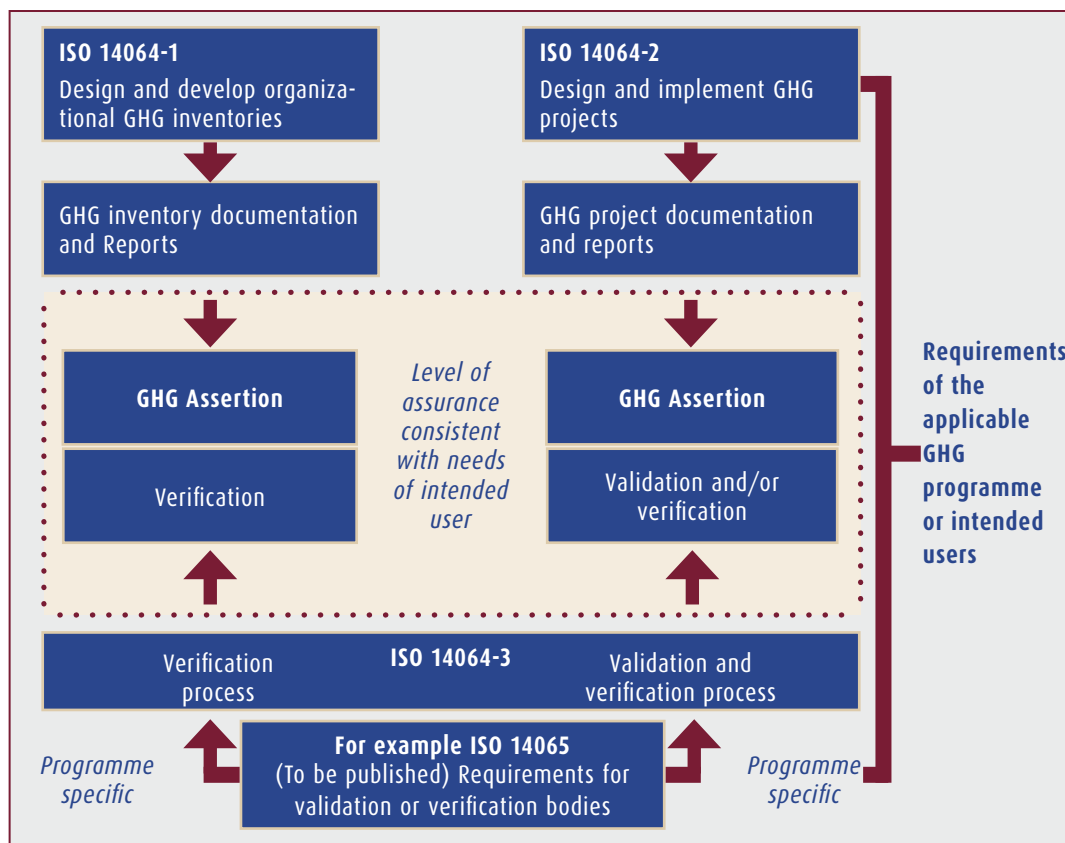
ISO 14064-1
Design and develop organizational GHG inventories

ISO 14064-2
Design and implement GHG projects

GHG inventory documentation and Reports

GHG project documentation and reports

GHG Assertion

Verification

Level of assurance consistent with needs of intended user

GHG Assertion

Validation and/or verification

Requirements of the applicable GHG programme or intended users

Verification process

ISO 14064-3

Validation and verification process

Programme specific

For example ISO 14065
(To be published) Requirements for validation or verification bodies

Programme specific